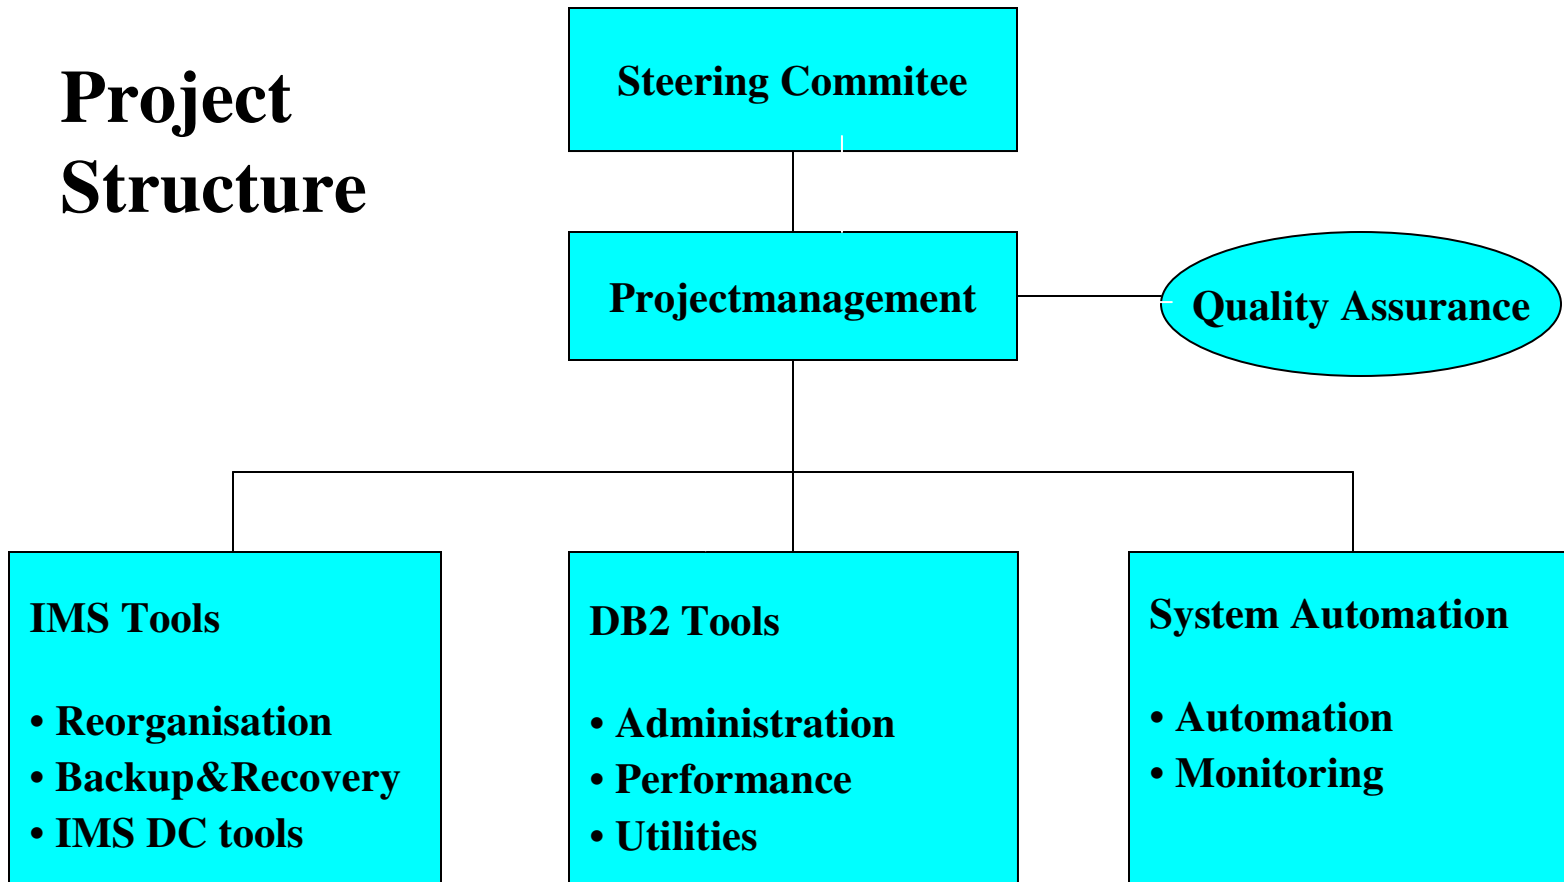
Project Structure

Steering Commitee

Projectmanagement

Quality Assurance

IMS Tools

• Reorganisation
• Backup&Recovery
• IMS DC tools

DB2 Tools

• Administration
• Performance
• Utilities

System Automation

• Automation
• Monitoring